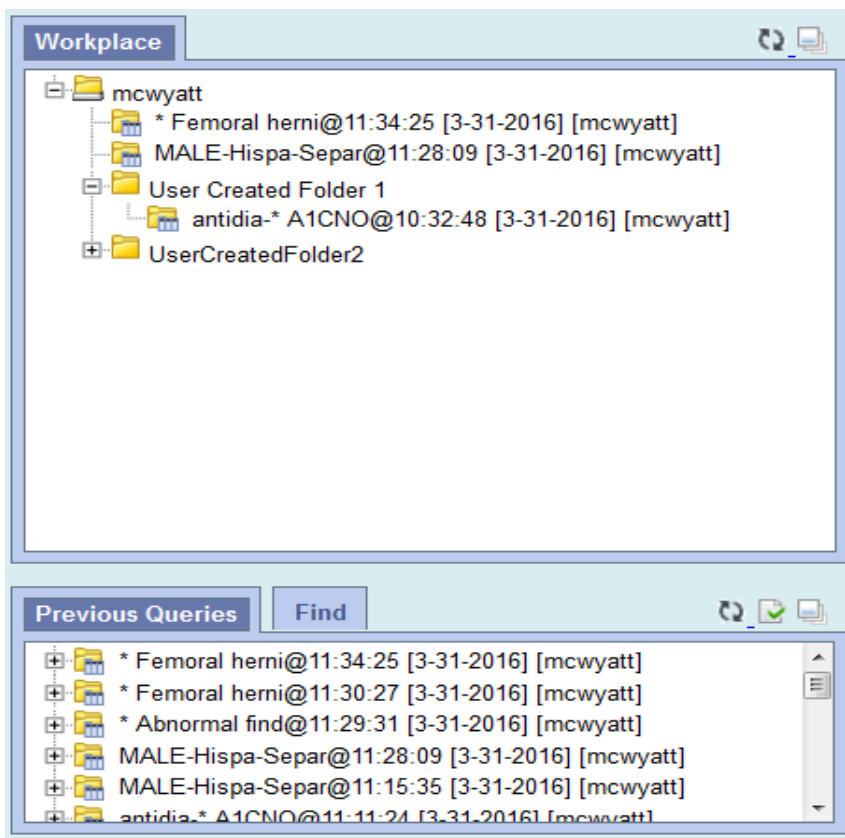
Workplace

mcwyatt
* Femoral herni@11:34:25 [3-31-2016] [mcwyatt]
MALE-Hispa-Separ@11:28:09 [3-31-2016] [mcwyatt]
User Created Folder 1
antidia-* A1CNO@10:32:48 [3-31-2016] [mcwyatt]
UserCreatedFolder2

Previous Queries

Find

* Femoral herni@11:34:25 [3-31-2016] [mcwyatt]
* Femoral herni@11:30:27 [3-31-2016] [mcwyatt]
* Abnormal find@11:29:31 [3-31-2016] [mcwyatt]
MALE-Hispa-Separ@11:28:09 [3-31-2016] [mcwyatt]
MALE-Hispa-Separ@11:15:35 [3-31-2016] [mcwyatt]
antidia-* A1CNO@11:11:24 [3-31-2016] [mcwyatt]